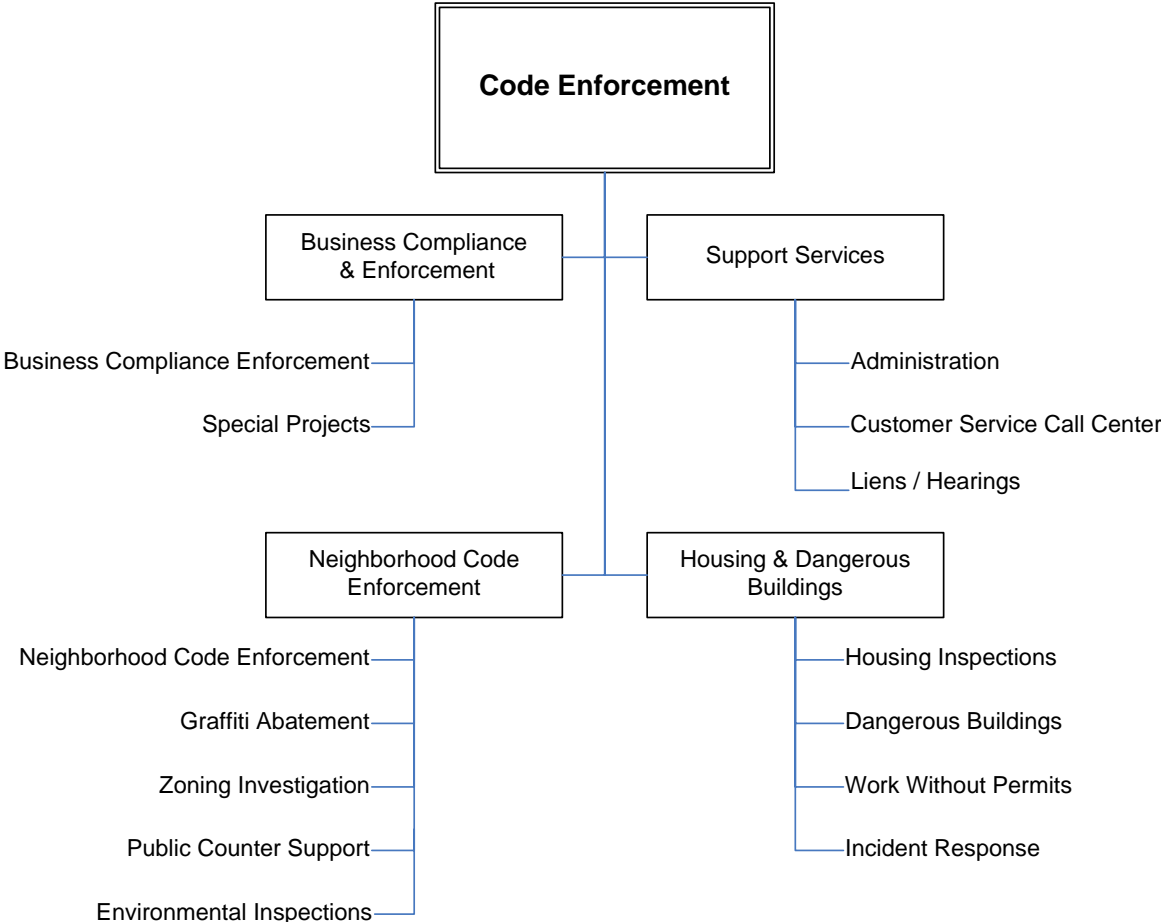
Code Enforcement

Business Compliance & Enforcement

Support Services

Business Compliance Enforcement

Special Projects

Administration

Customer Service Call Center

Liens / Hearings

Neighborhood Code Enforcement

Housing & Dangerous Buildings

Neighborhood Code Enforcement

Graffiti Abatement

Zoning Investigation

Public Counter Support

Environmental Inspections

Housing Inspections

Dangerous Buildings

Work Without Permits

Incident Response